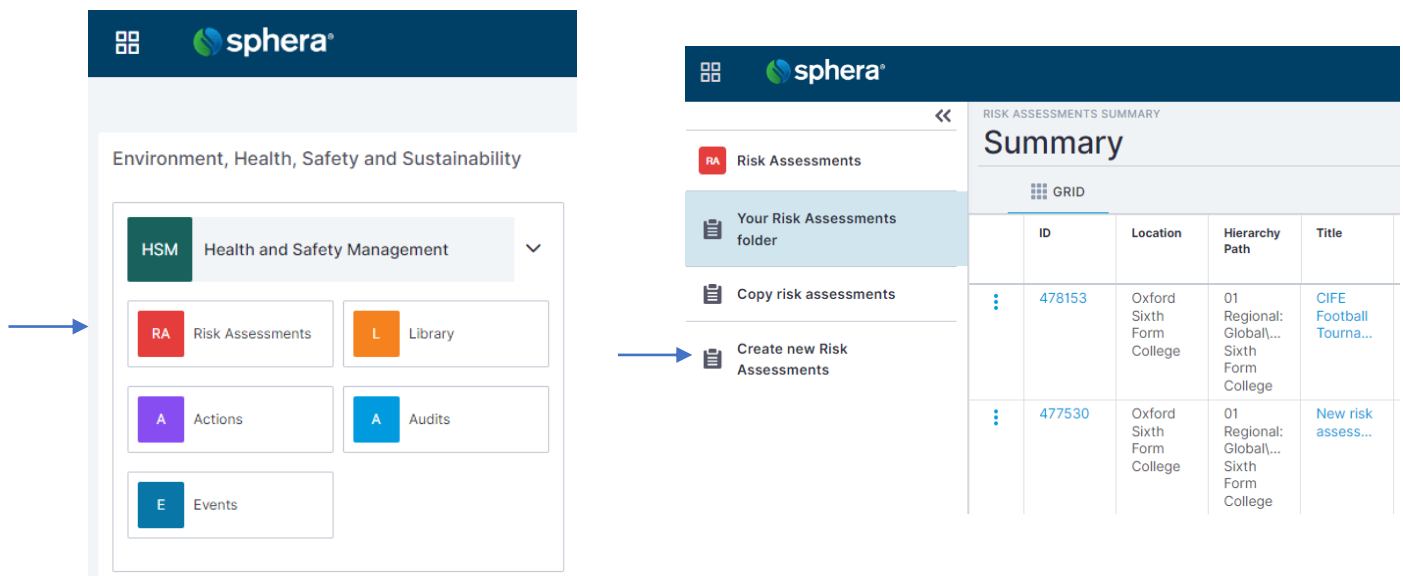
sphera

Environment, Health, Safety and Sustainability

HSM Health and Safety Management

RA Risk Assessments

L Library

A Actions

A Audits

E Events

sphera

RA Risk Assessments

Your Risk Assessments folder

Copy risk assessments

Create new Risk Assessments

RISK ASSESSMENTS SUMMARY

Summary

GRID

| | ID | Location | Hierarchy Path | Title |
|---|---|---|---|---|
| ⋮ | 478153 | Oxford Sixth Form College | 01 Regional: Global\... Sixth Form College | CIFE Football Tourna... |
| ⋮ | 477530 | Oxford Sixth Form College | 01 Regional: Global\... Sixth Form College | New risk assess... |